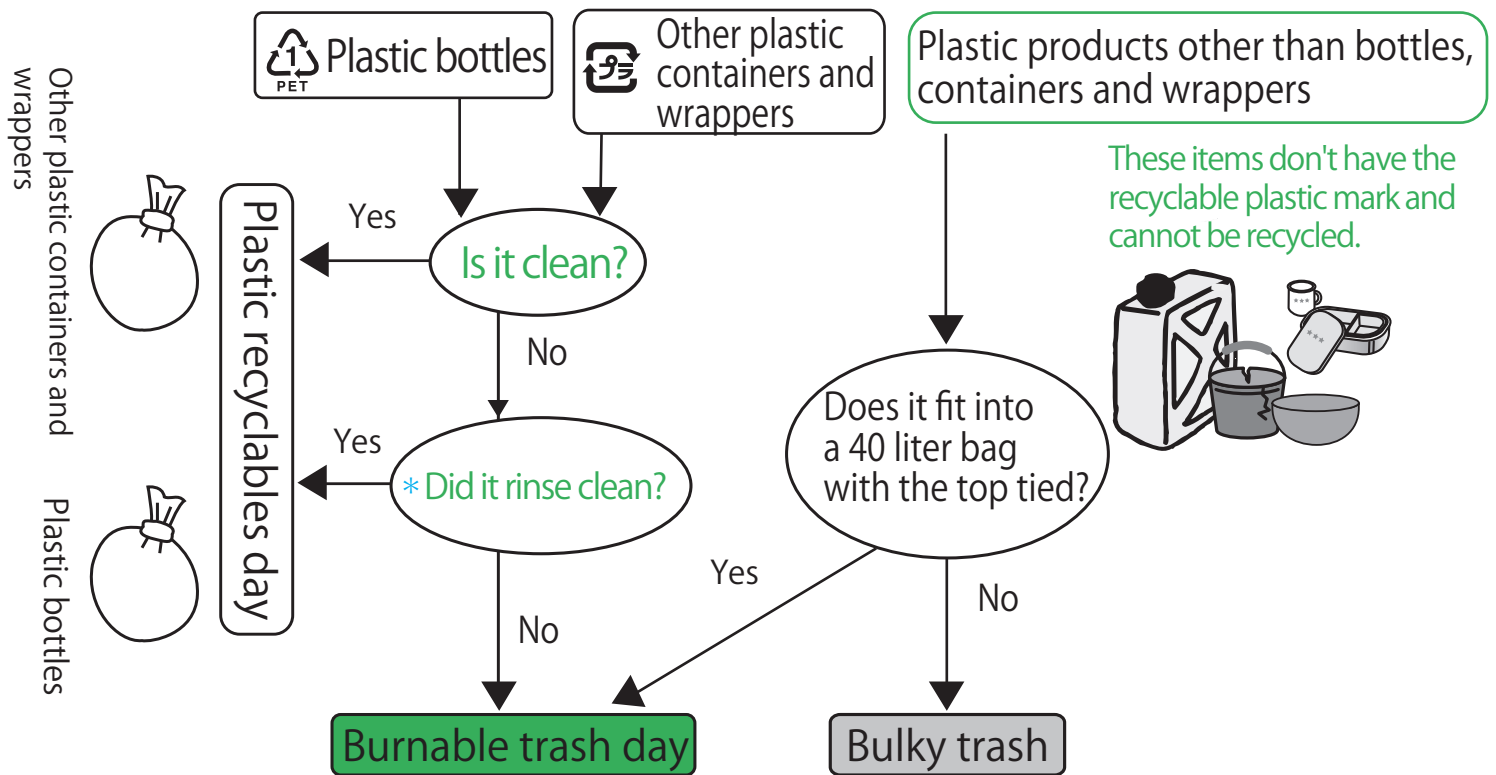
1 PET Plastic bottles

プラ Other plastic containers and wrappers

Plastic products other than bottles, containers and wrappers

These items don't have the recyclable plastic mark and cannot be recycled.

Other plastic containers and wrappers

Plastic bottles

Plastic recyclables day

Yes

Is it clean?

No

Yes

* Did it rinse clean?

No

Does it fit into a 40 liter bag with the top tied?

Yes

No

Burnable trash day

Bulky trash